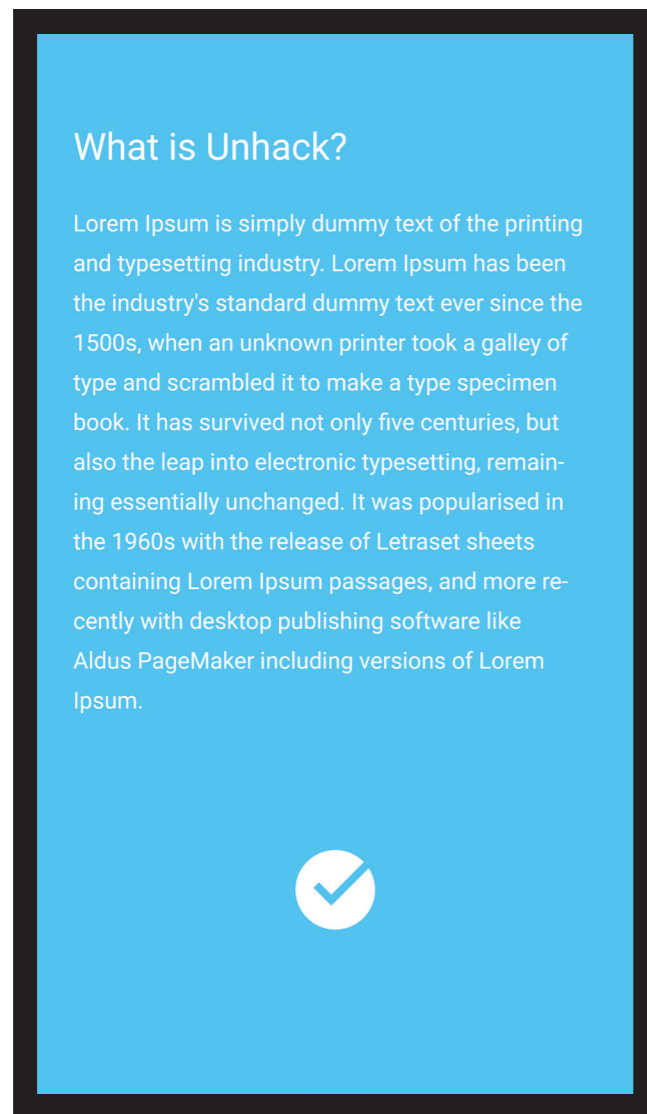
What is Unhack?

Lorem Ipsum is simply dummy text of the printing and typesetting industry. Lorem Ipsum has been the industry's standard dummy text ever since the 1500s, when an unknown printer took a galley of type and scrambled it to make a type specimen book. It has survived not only five centuries, but also the leap into electronic typesetting, remaining essentially unchanged. It was popularised in the 1960s with the release of Letraset sheets containing Lorem Ipsum passages, and more recently with desktop publishing software like Aldus PageMaker including versions of Lorem Ipsum.